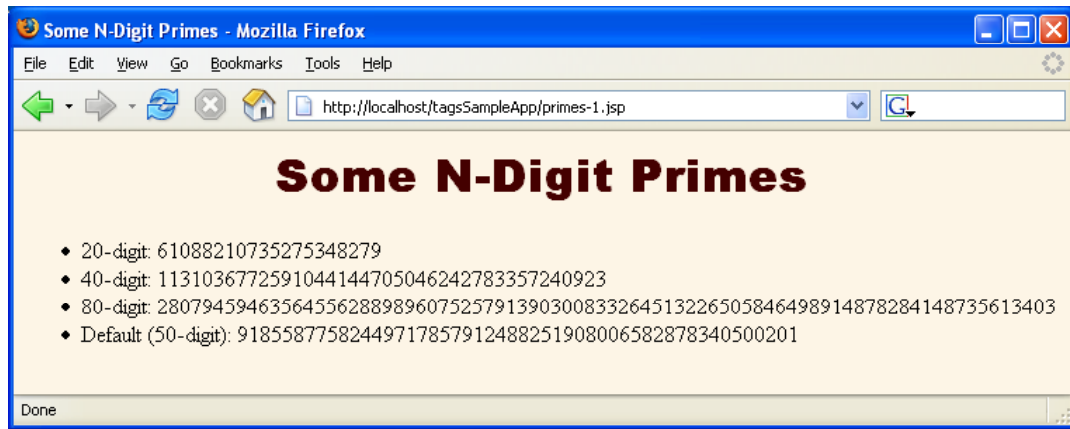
Some N-Digit Primes - Mozilla Firefox

File Edit View Go Bookmarks Tools Help

http://localhost/tagsSampleApp/primes-1.jsp

G

Some N-Digit Primes

- 20-digit: 61088210735275348279
- 40-digit: 1131036772591044144705046242783357240923
- 80-digit: 28079459463564556288989607525791390300833264513226505846498914878284148735613403
- Default (50-digit): 91855877582449717857912488251908006582878340500201

Done